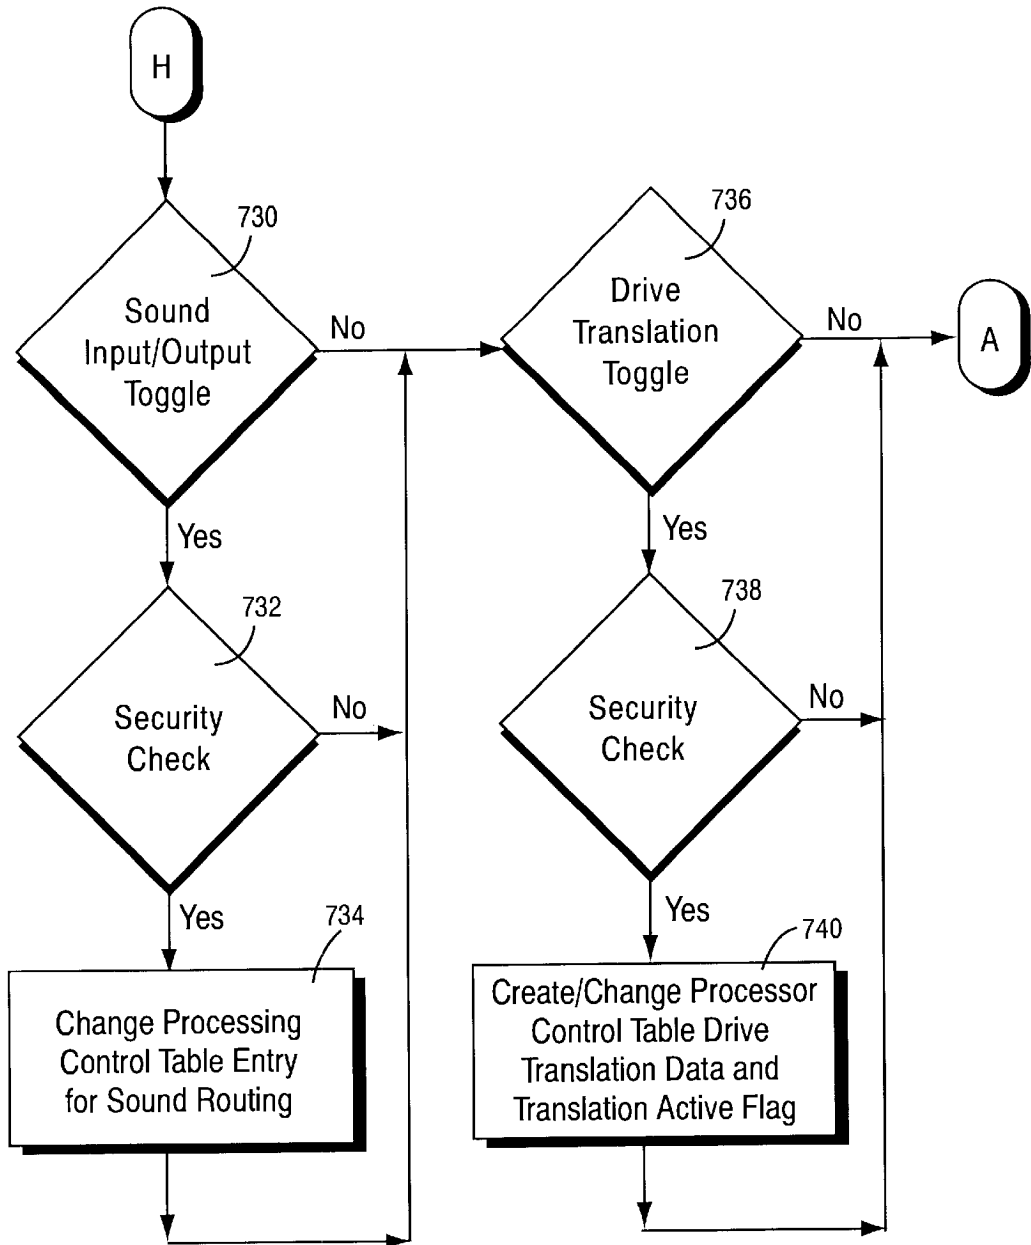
H

730

Sound Input/Output Toggle

No

Yes

732

Security Check

No

Yes

734

Change Processing Control Table Entry for Sound Routing

736

Drive Translation Toggle

No

A

Yes

738

Security Check

No

Yes

740

Create/Change Processor Control Table Drive Translation Data and Translation Active Flag